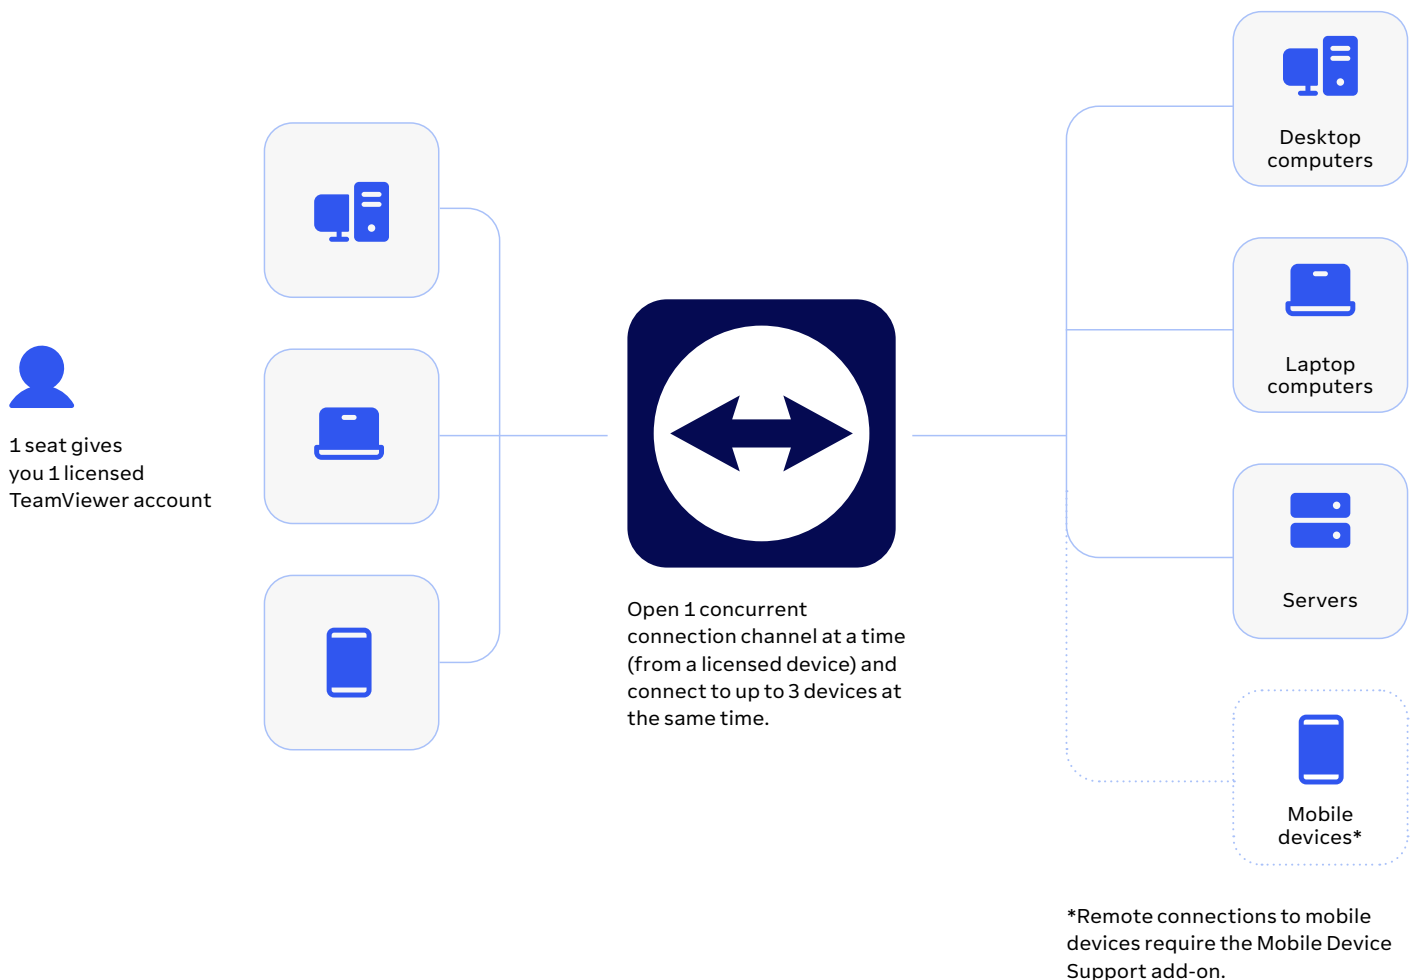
1 seat gives you 1 licensed TeamViewer account

Open 1 concurrent connection channel at a time (from a licensed device) and connect to up to 3 devices at the same time.

Desktop computers

Laptop computers

Servers

Mobile devices*

*Remote connections to mobile devices require the Mobile Device Support add-on.